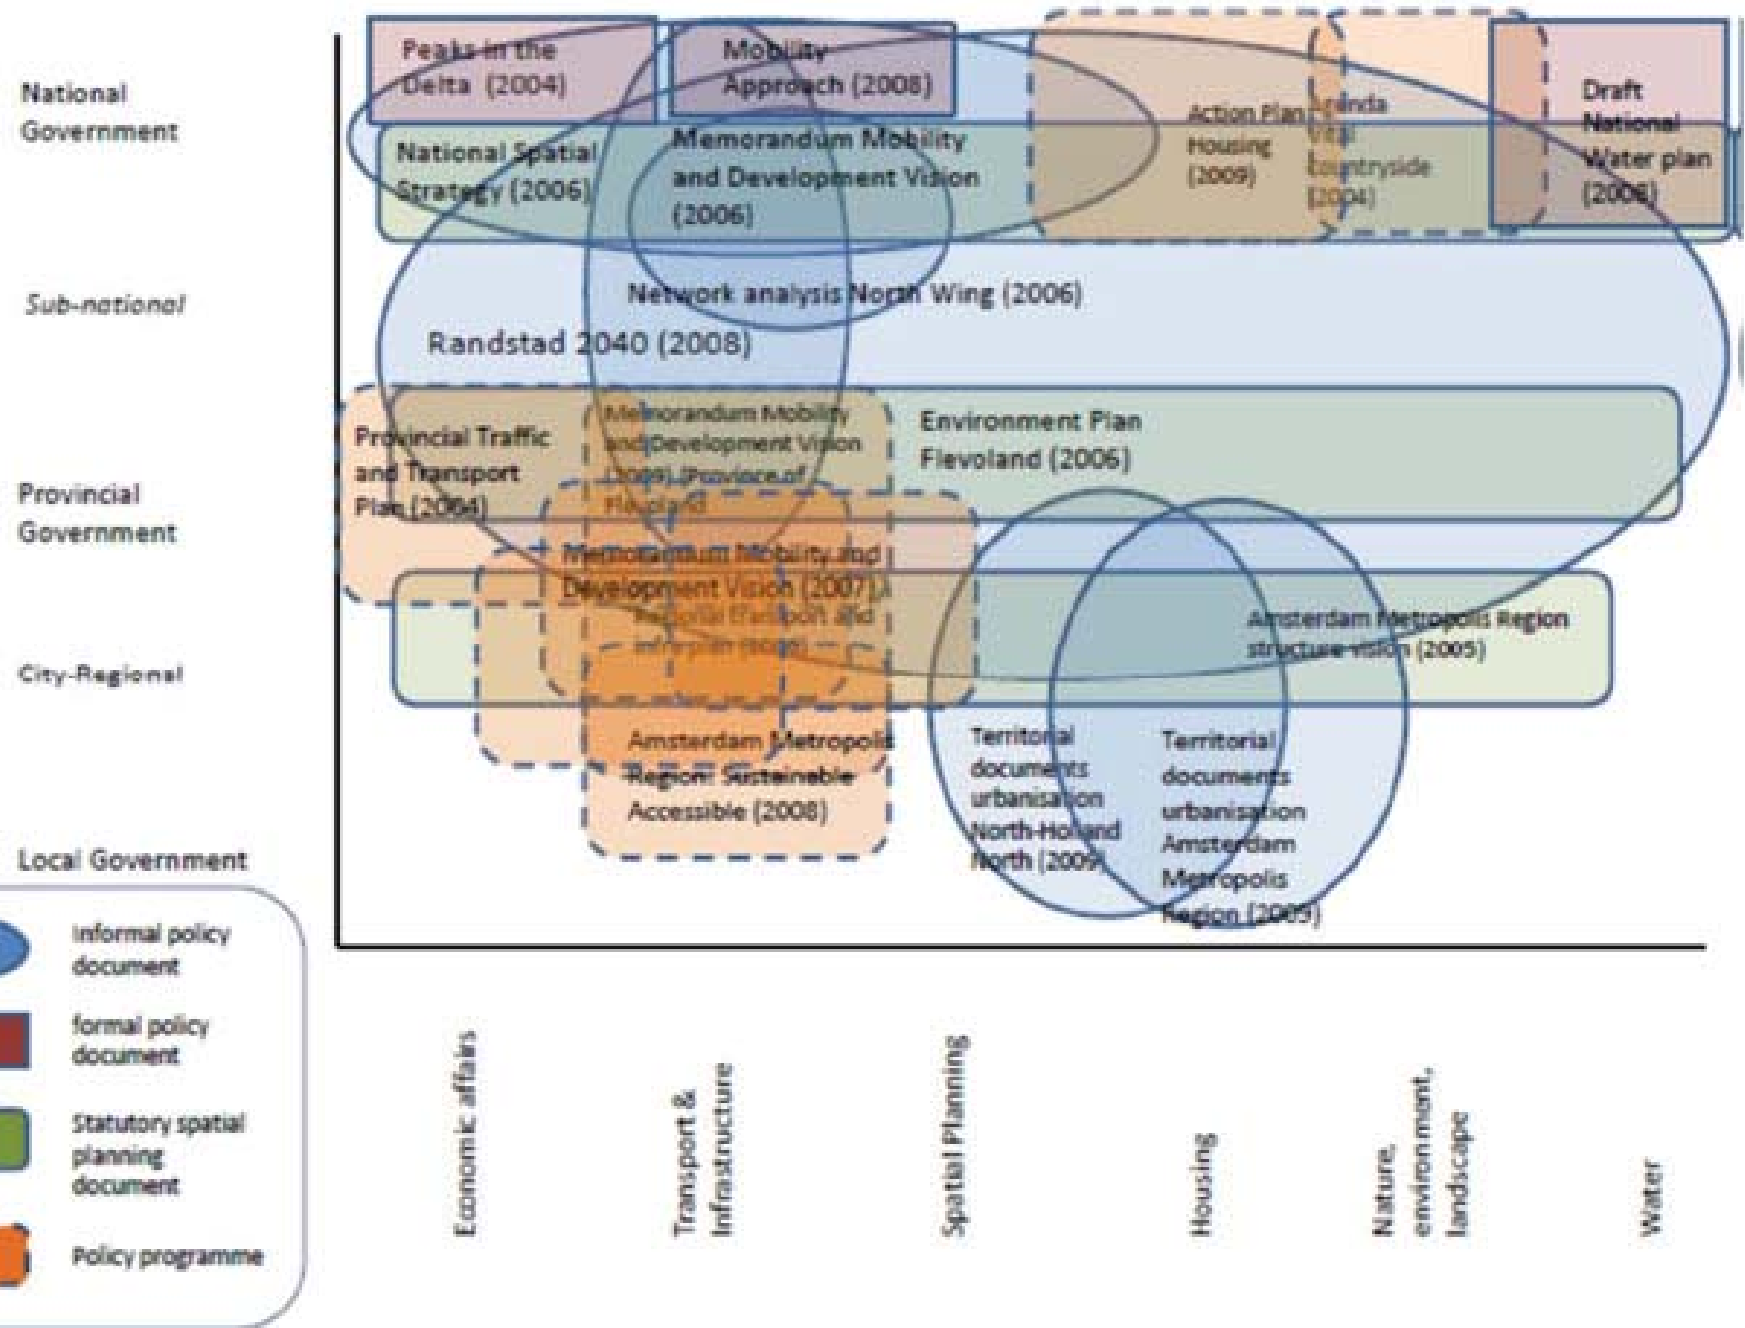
National Government

Sub-national

Provincial Government

City-Regional

Local Government

Peaks in the Delta (2004)

Mobility Approach (2008)

National Spatial Strategy (2006)

Memorandum Mobility and Development Vision (2006)

Action Plan Housing (2009)

Agenda Vital Countryside (2004)

Draft National Water plan (2008)

Network analysis North Wing (2006)

Randstad 2040 (2008)

Provincial Traffic and Transport Plan (2004)

Memorandum Mobility and Development Vision (2006) Province of Flevoland

Environment Plan Flevoland (2006)

Memorandum Mobility and Development Vision (2007)

Regional Transport and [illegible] plan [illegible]

Amsterdam Metropolis Region structure vision (2005)

Amsterdam Metropolis Region Sustainable Accessible (2008)

Territorial documents urbanisation North-Holland North (2009)

Territorial documents urbanisation Amsterdam Metropolis Region (2005)

Informal policy document

formal policy document

Statutory spatial planning document

Policy programme

Economic affairs

Transport & Infrastructure

Spatial Planning

Housing

Nature, environment, landscape

Water